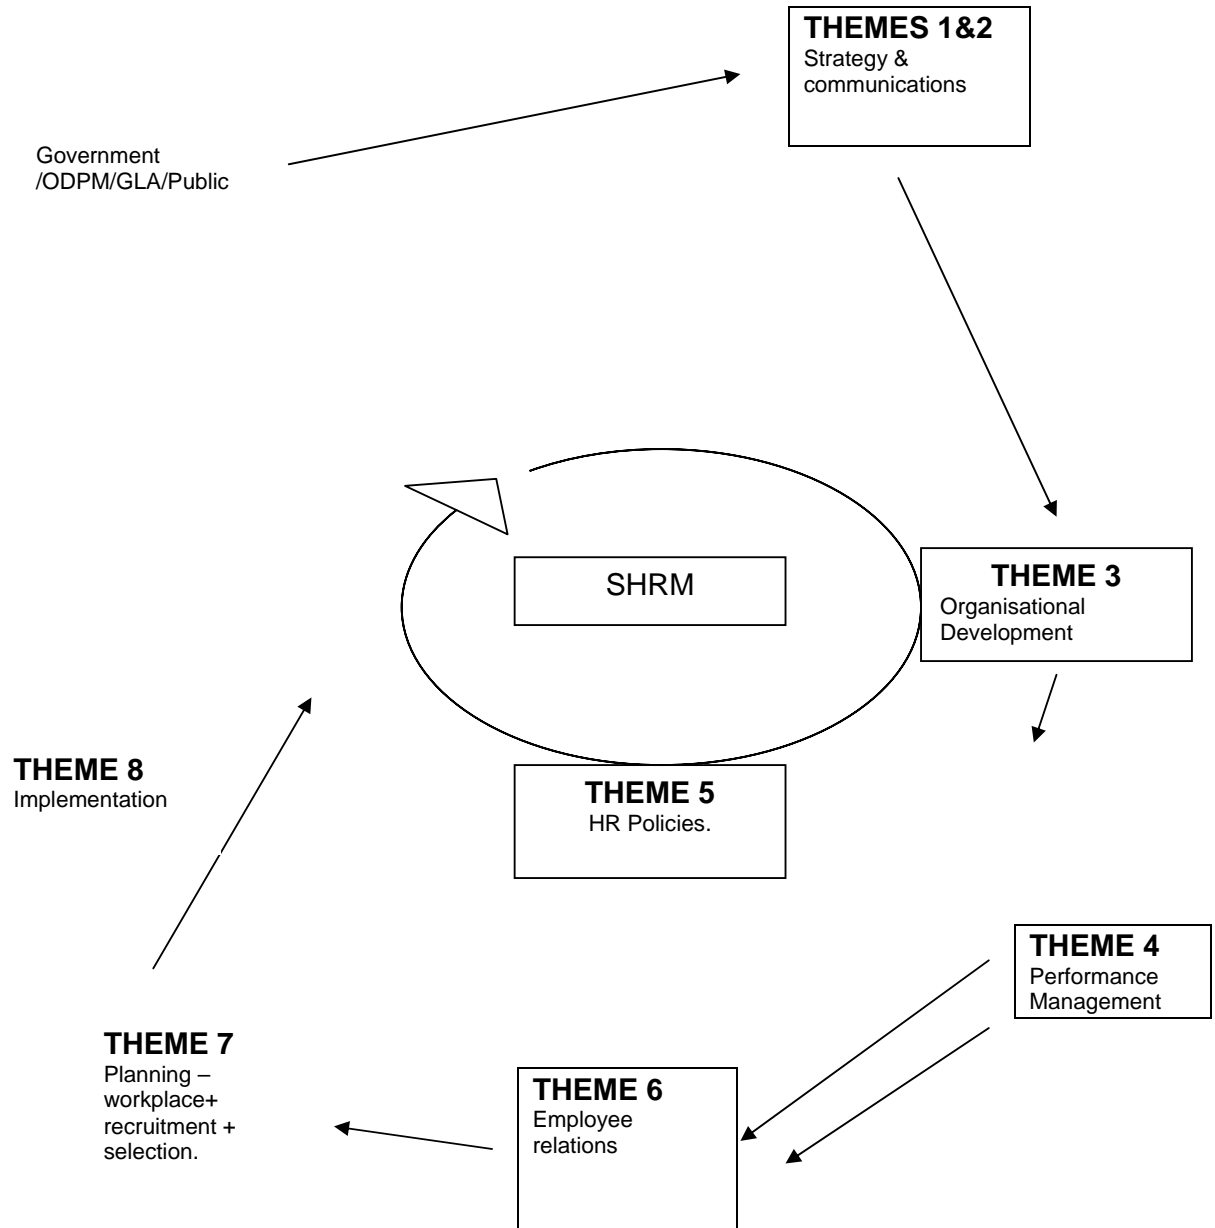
THEMES 1&2
Strategy & communications

Government /ODPM/GLA/Public

SHRM

THEME 3
Organisational Development

THEME 8
Implementation

THEME 5
HR Policies.

THEME 4
Performance Management

THEME 7
Planning – workplace+ recruitment + selection.

THEME 6
Employee relations